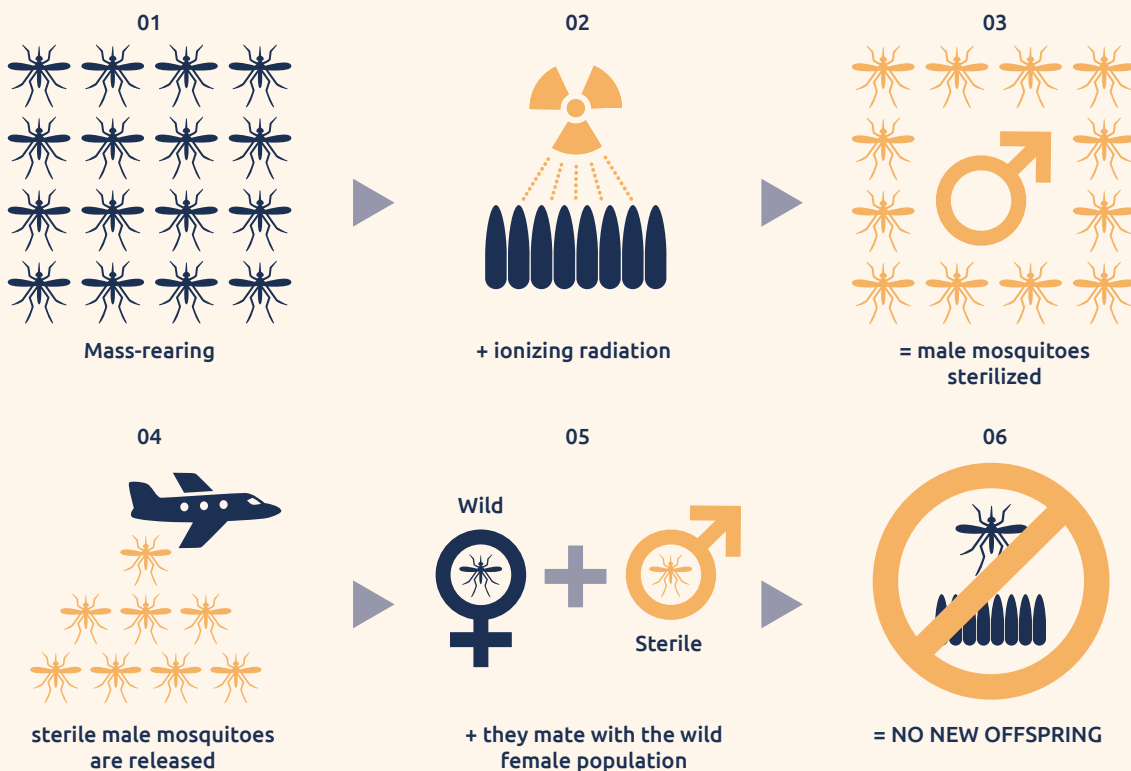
01

Mass-rearing

02

+ ionizing radiation

03

= male mosquitoes sterilized

04

sterile male mosquitoes are released

05

Wild

Sterile

+ they mate with the wild female population

06

= NO NEW OFFSPRING